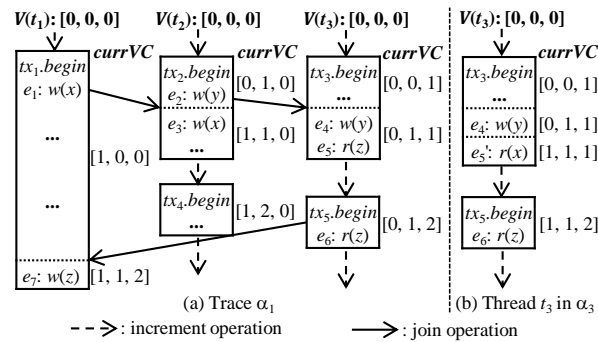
$V(t_1)$: [0, 0, 0]

currVC

$tx_1.begin$
$e_1$: $w(x)$

...

[1, 0, 0]

...

$e_7$: $w(z)$ [1, 1, 2]

$V(t_2)$: [0, 0, 0]

currVC

$tx_2.begin$ [0, 1, 0]
$e_2$: $w(y)$

$e_3$: $w(x)$ [1, 1, 0]

...

$tx_4.begin$ [1, 2, 0]

...

$V(t_3)$: [0, 0, 0]

currVC

$tx_3.begin$ [0, 0, 1]

...

$e_4$: $w(y)$ [0, 1, 1]
$e_5$: $r(z)$

$tx_5.begin$ [0, 1, 2]
$e_6$: $r(z)$

(a) Trace $\alpha_1$

$V(t_3)$: [0, 0, 0]

currVC

$tx_3.begin$ [0, 0, 1]

...

$e_4$: $w(y)$ [0, 1, 1]
$e_5'$: $r(x)$ [1, 1, 1]

$tx_5.begin$ [1, 1, 2]
$e_6$: $r(z)$

(b) Thread $t_3$ in $\alpha_3$

: increment operation

: join operation